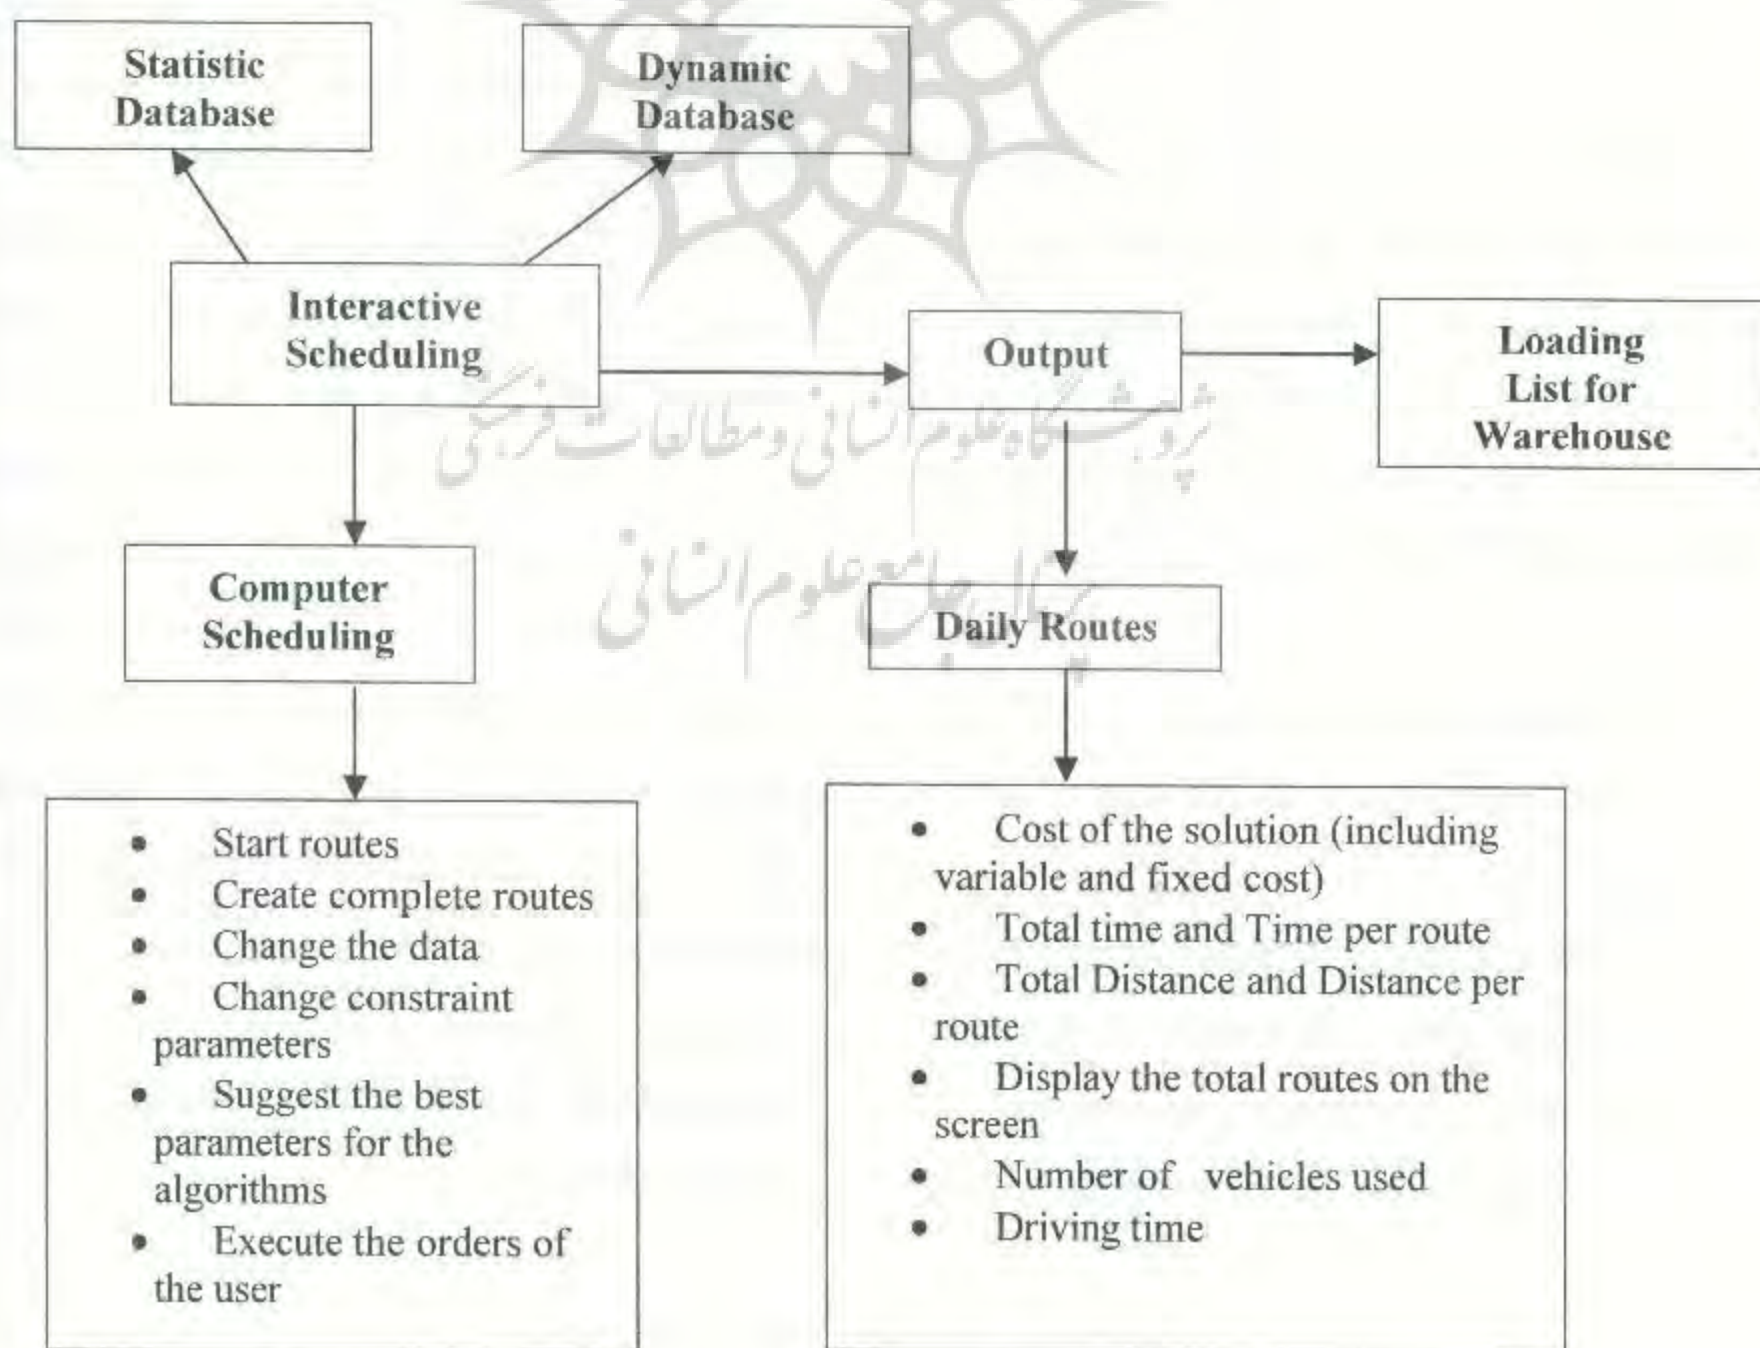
Statistic Database

Dynamic Database

Interactive Scheduling

Output

Loading List for Warehouse

پژوهشگاه علوم انسانی و مطالعات فرهنگی

پرتال جامع علوم انسانی

Computer Scheduling

Daily Routes

- Start routes
- Create complete routes
- Change the data
- Change constraint parameters
- Suggest the best parameters for the algorithms
- Execute the orders of the user

- Cost of the solution (including variable and fixed cost)
- Total time and Time per route
- Total Distance and Distance per route
- Display the total routes on the screen
- Number of vehicles used
- Driving time